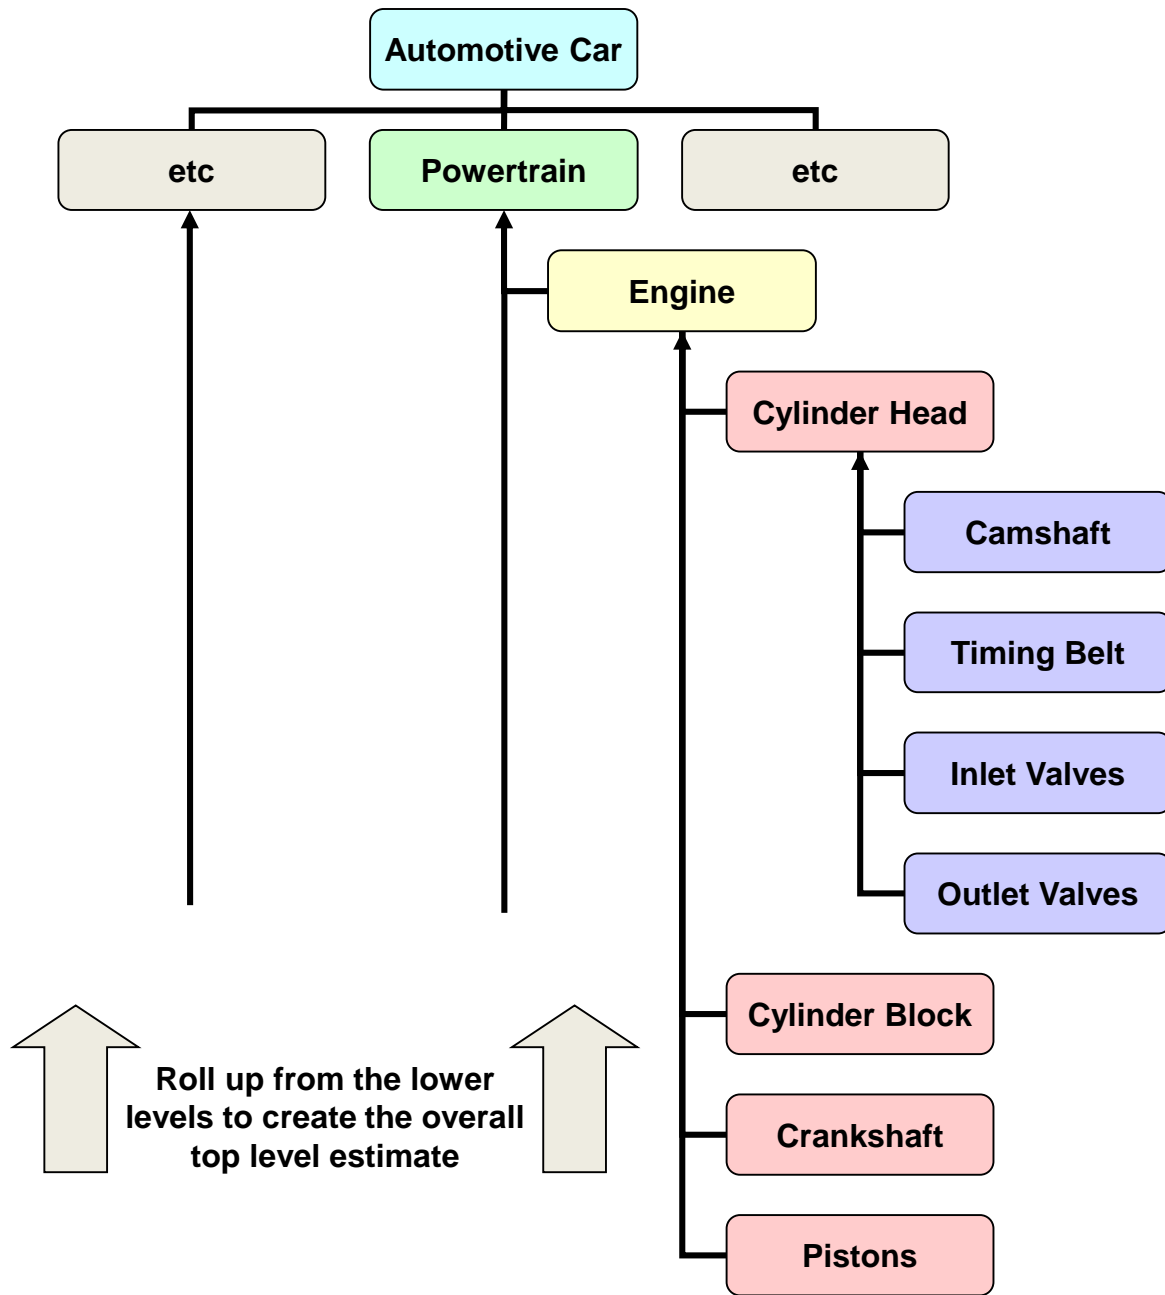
Automotive Car

etc

Powertrain

etc

Engine

Cylinder Head

Camshaft

Timing Belt

Inlet Valves

Outlet Valves

Cylinder Block

Crankshaft

Pistons

Roll up from the lower levels to create the overall top level estimate